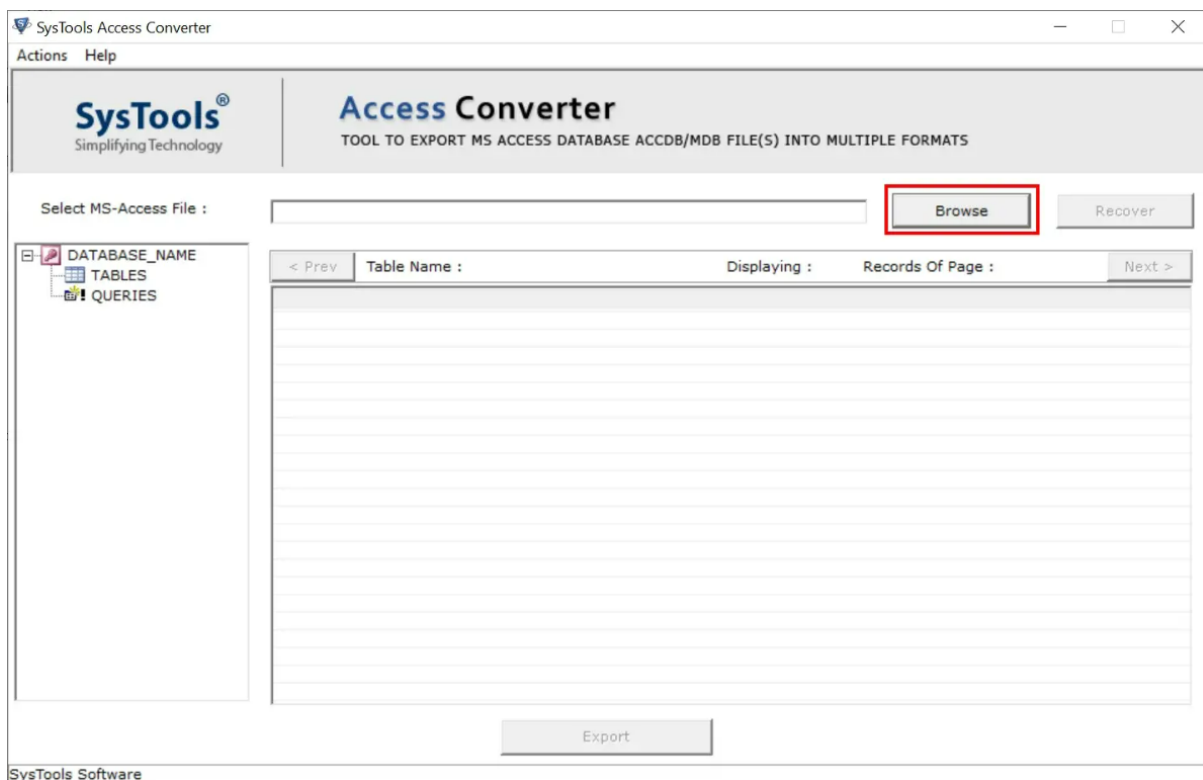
SysTools Access Converter

Actions Help

SysTools®
Simplifying Technology

Access Converter
TOOL TO EXPORT MS ACCESS DATABASE ACCDB/MDB FILE(S) INTO MULTIPLE FORMATS

Select MS-Access File :

Browse

Recover

DATABASE_NAME
TABLES
QUERIES

< Prev

Table Name :

Displaying :

Records Of Page :

Next >

Export

SysTools Software